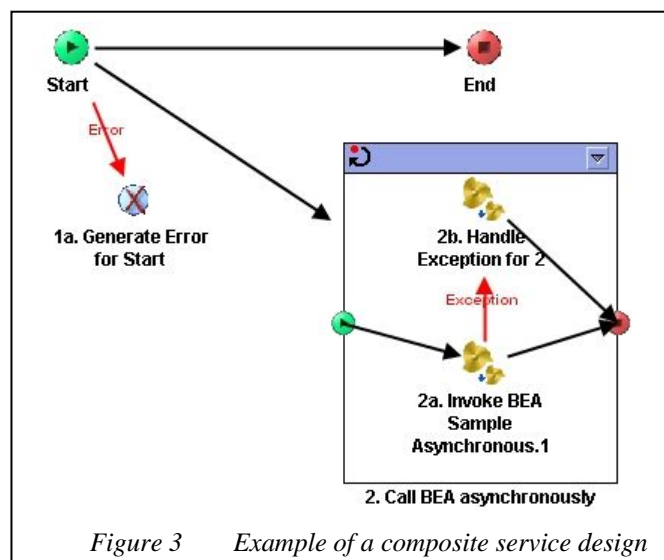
Start

End

Error

1a. Generate Error for Start

2b. Handle Exception for 2

Exception

2a. Invoke BEA Sample Asynchronous.1

2. Call BEA asynchronously

Figure 3 Example of a composite service design